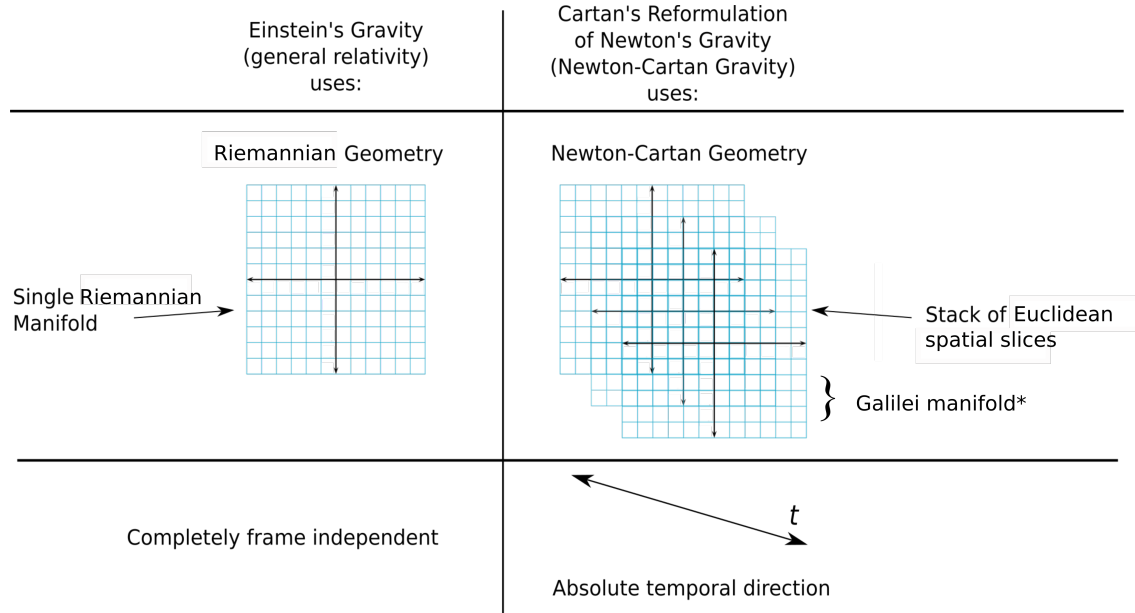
Einstein's Gravity (general relativity) uses:

Cartan's Reformulation of Newton's Gravity (Newton-Cartan Gravity) uses:

Riemannian Geometry

Newton-Cartan Geometry

Single Riemannian Manifold

Stack of Euclidean spatial slices

Galilei manifold*

$t$

Completely frame independent

Absolute temporal direction